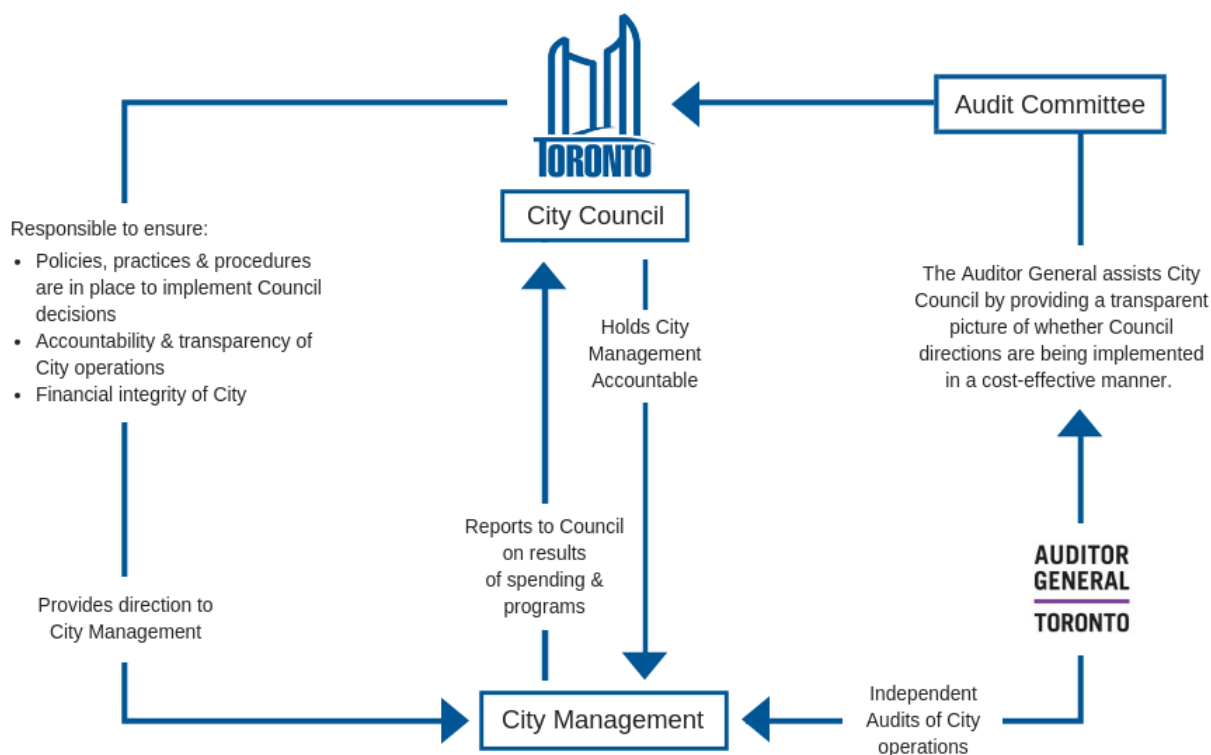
TORONTO

City Council

Audit Committee

Responsible to ensure:
- Policies, practices & procedures are in place to implement Council decisions
- Accountability & transparency of City operations
- Financial integrity of City

Holds City Management Accountable

The Auditor General assists City Council by providing a transparent picture of whether Council directions are being implemented in a cost-effective manner.

Reports to Council on results of spending & programs

AUDITOR GENERAL TORONTO

Provides direction to City Management

City Management

Independent Audits of City operations